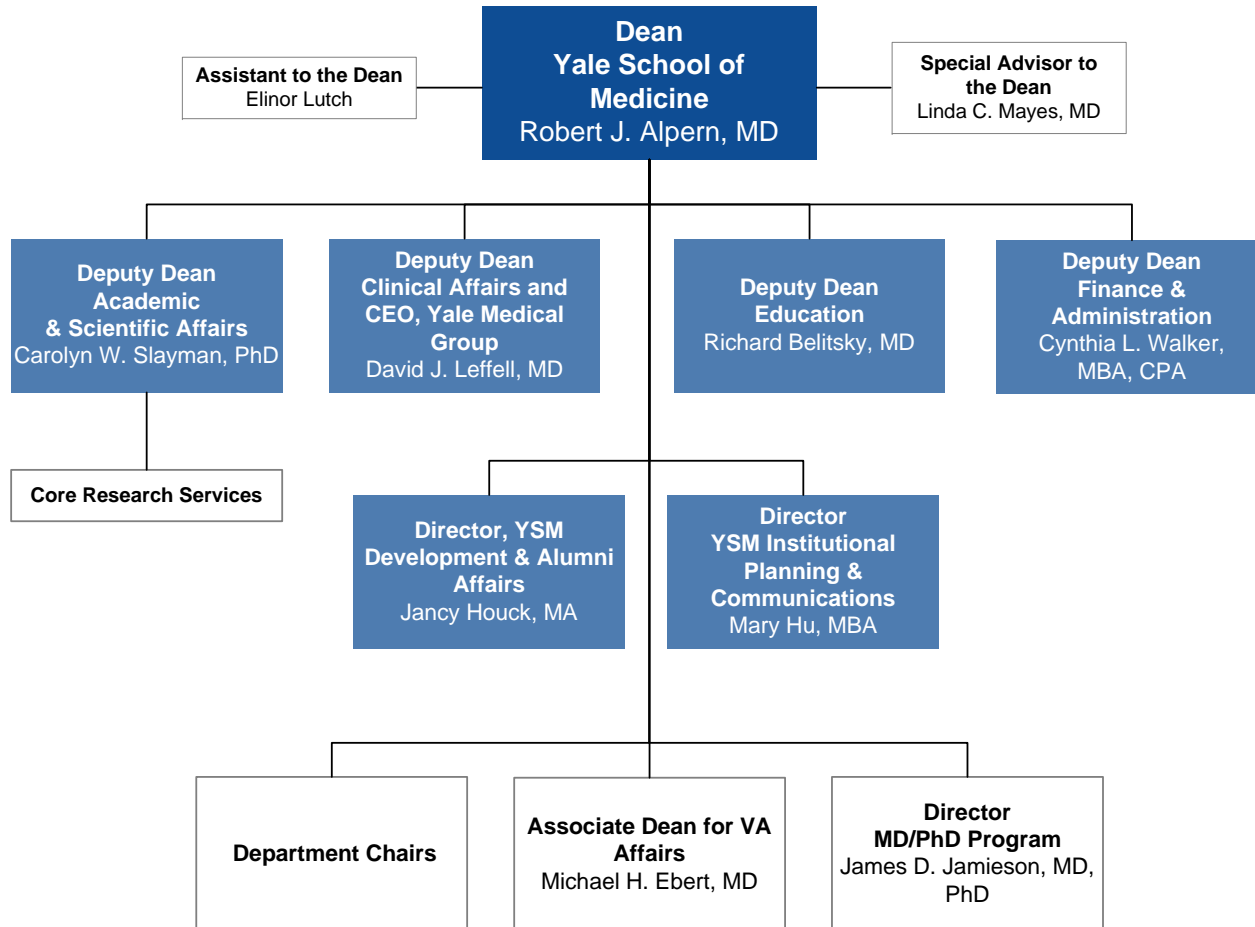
Dean
Yale School of Medicine
Robert J. Alpern, MD

Assistant to the Dean
Elinor Lutch

Special Advisor to the Dean
Linda C. Mayes, MD

Deputy Dean
Academic & Scientific Affairs
Carolyn W. Slayman, PhD

Deputy Dean
Clinical Affairs and CEO, Yale Medical Group
David J. Leffell, MD

Deputy Dean
Education
Richard Belitsky, MD

Deputy Dean
Finance & Administration
Cynthia L. Walker, MBA, CPA

Core Research Services

Director, YSM Development & Alumni Affairs
Jancy Houck, MA

Director
YSM Institutional Planning & Communications
Mary Hu, MBA

Department Chairs

Associate Dean for VA Affairs
Michael H. Ebert, MD

Director
MD/PhD Program
James D. Jamieson, MD, PhD